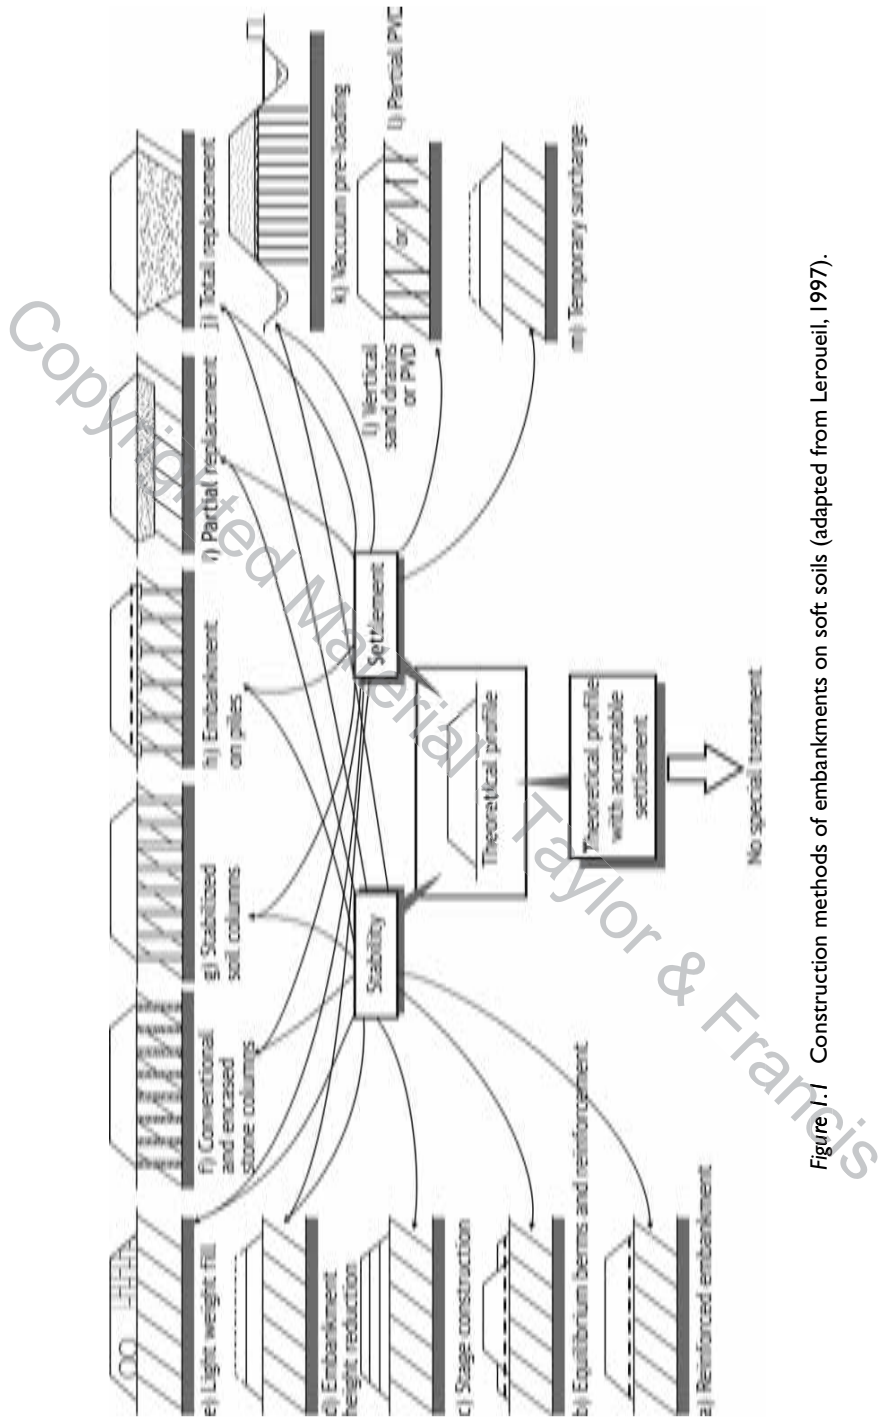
e) Light weight fill

d) Embankment height reduction

c) Stage construction

b) Equilibrium berms and reinforcement

a) Reinforced embankment

f) Conventional and encased stone columns

g) Stabilized soil columns

h) Embankment on piles

i) Partial replacement

j) Total replacement

k) Vaccuum pre-loading

l) Vertical sand drains or PVD

or

l) Partial PVD

m) Temporary surcharge

Stability

Settlement

Theoretical profile

Theoretical profile with acceptable settlement

No special treatment

Figure 1.1 Construction methods of embankments on soft soils (adapted from Leroueil, 1997).

Copyrighted Material – Taylor & Francis